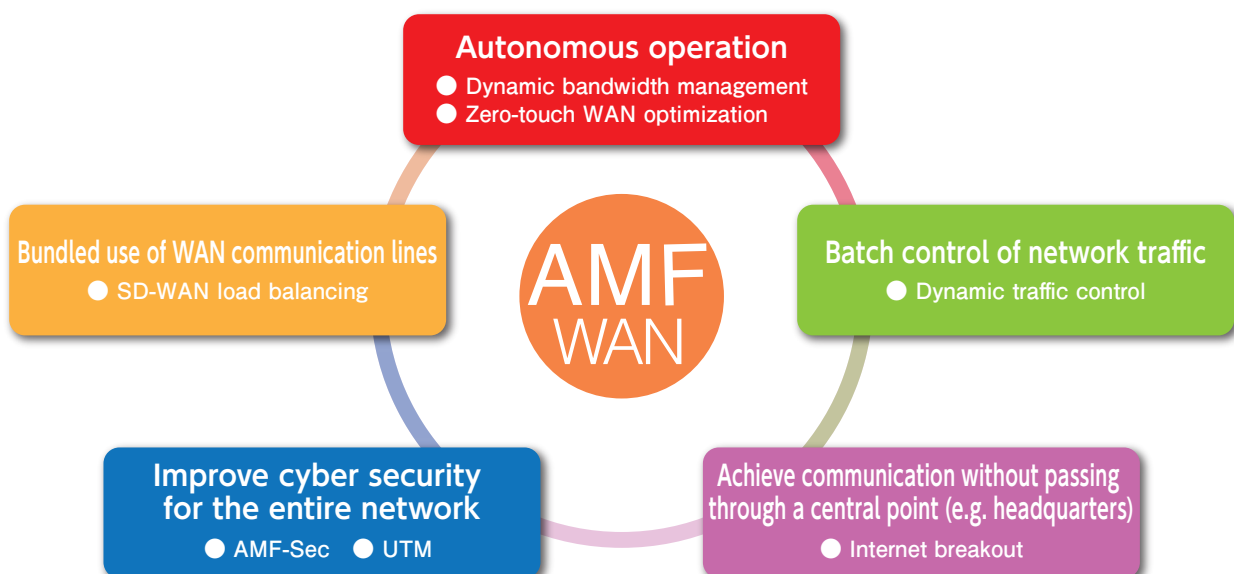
Autonomous operation
● Dynamic bandwidth management
● Zero-touch WAN optimization

Bundled use of WAN communication lines
● SD-WAN load balancing

AMF
WAN

Batch control of network traffic
● Dynamic traffic control

Improve cyber security for the entire network
● AMF-Sec ● UTM

Achieve communication without passing through a central point (e.g. headquarters)
● Internet breakout